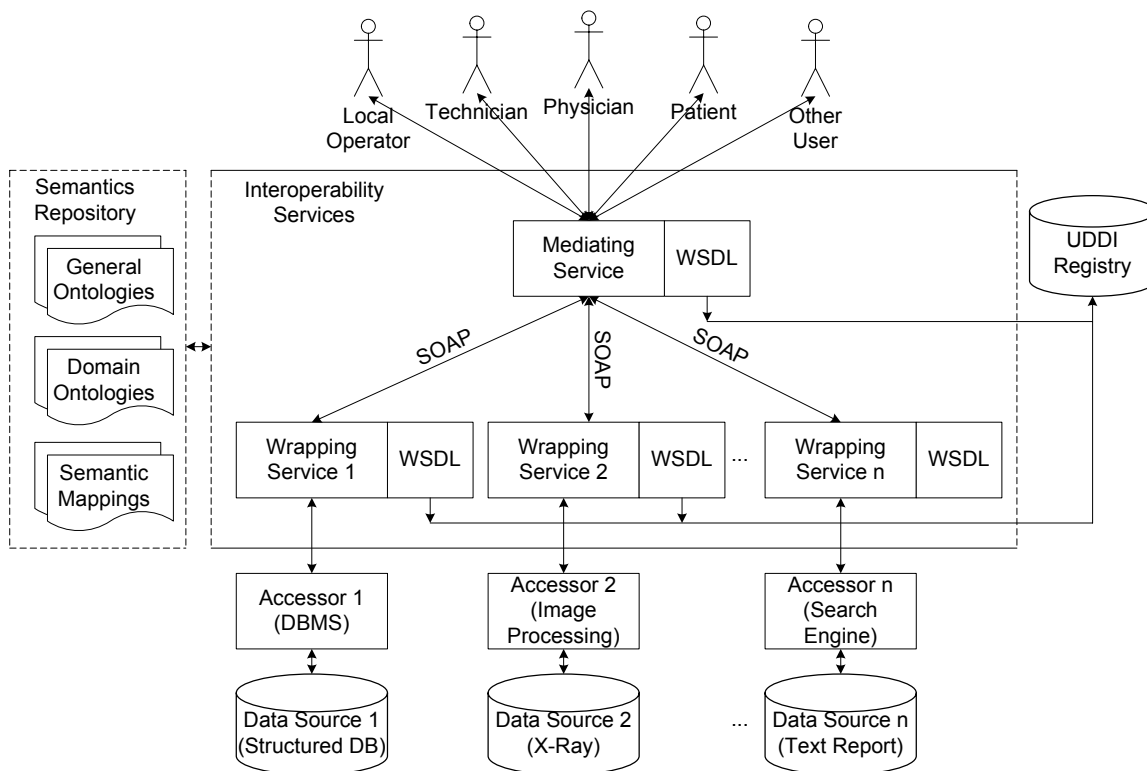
Local Operator
Technician
Physician
Patient
Other User

Semantics Repository
General Ontologies
Domain Ontologies
Semantic Mappings

Interoperability Services
Mediating Service
WSDL
UDDI Registry

SOAP
SOAP
SOAP

Wrapping Service 1
WSDL
Wrapping Service 2
WSDL
...
Wrapping Service n
WSDL

Accessor 1 (DBMS)
Accessor 2 (Image Processing)
Accessor n (Search Engine)

Data Source 1 (Structured DB)
Data Source 2 (X-Ray)
...
Data Source n (Text Report)